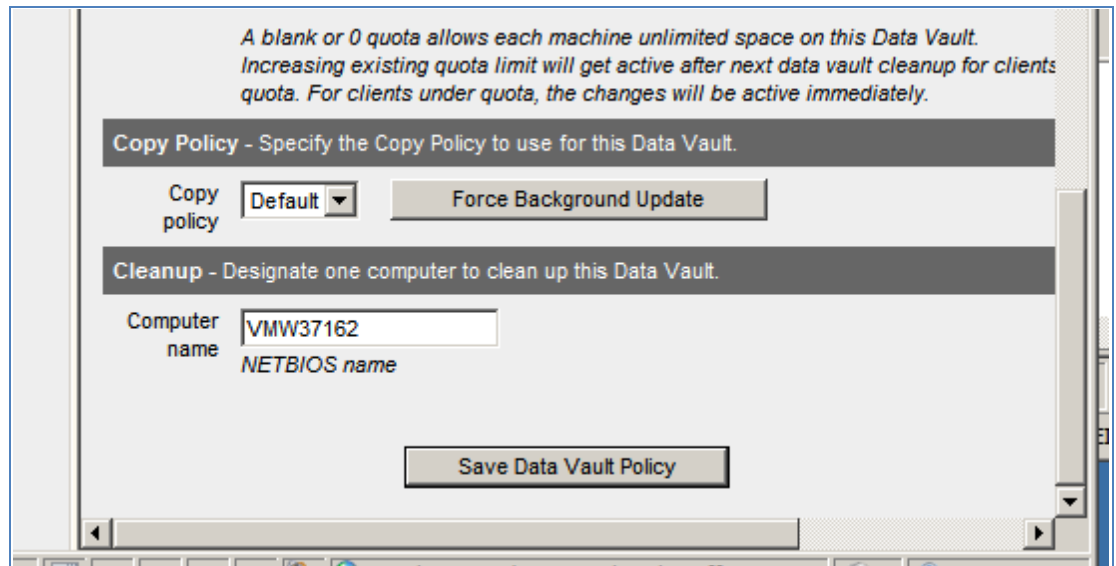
A blank or 0 quota allows each machine unlimited space on this Data Vault. Increasing existing quota limit will get active after next data vault cleanup for clients quota. For clients under quota, the changes will be active immediately.

Copy Policy - Specify the Copy Policy to use for this Data Vault.

Copy policy Default

Force Background Update

Cleanup - Designate one computer to clean up this Data Vault.

Computer name VMW37162

NETBIOS name

Save Data Vault Policy